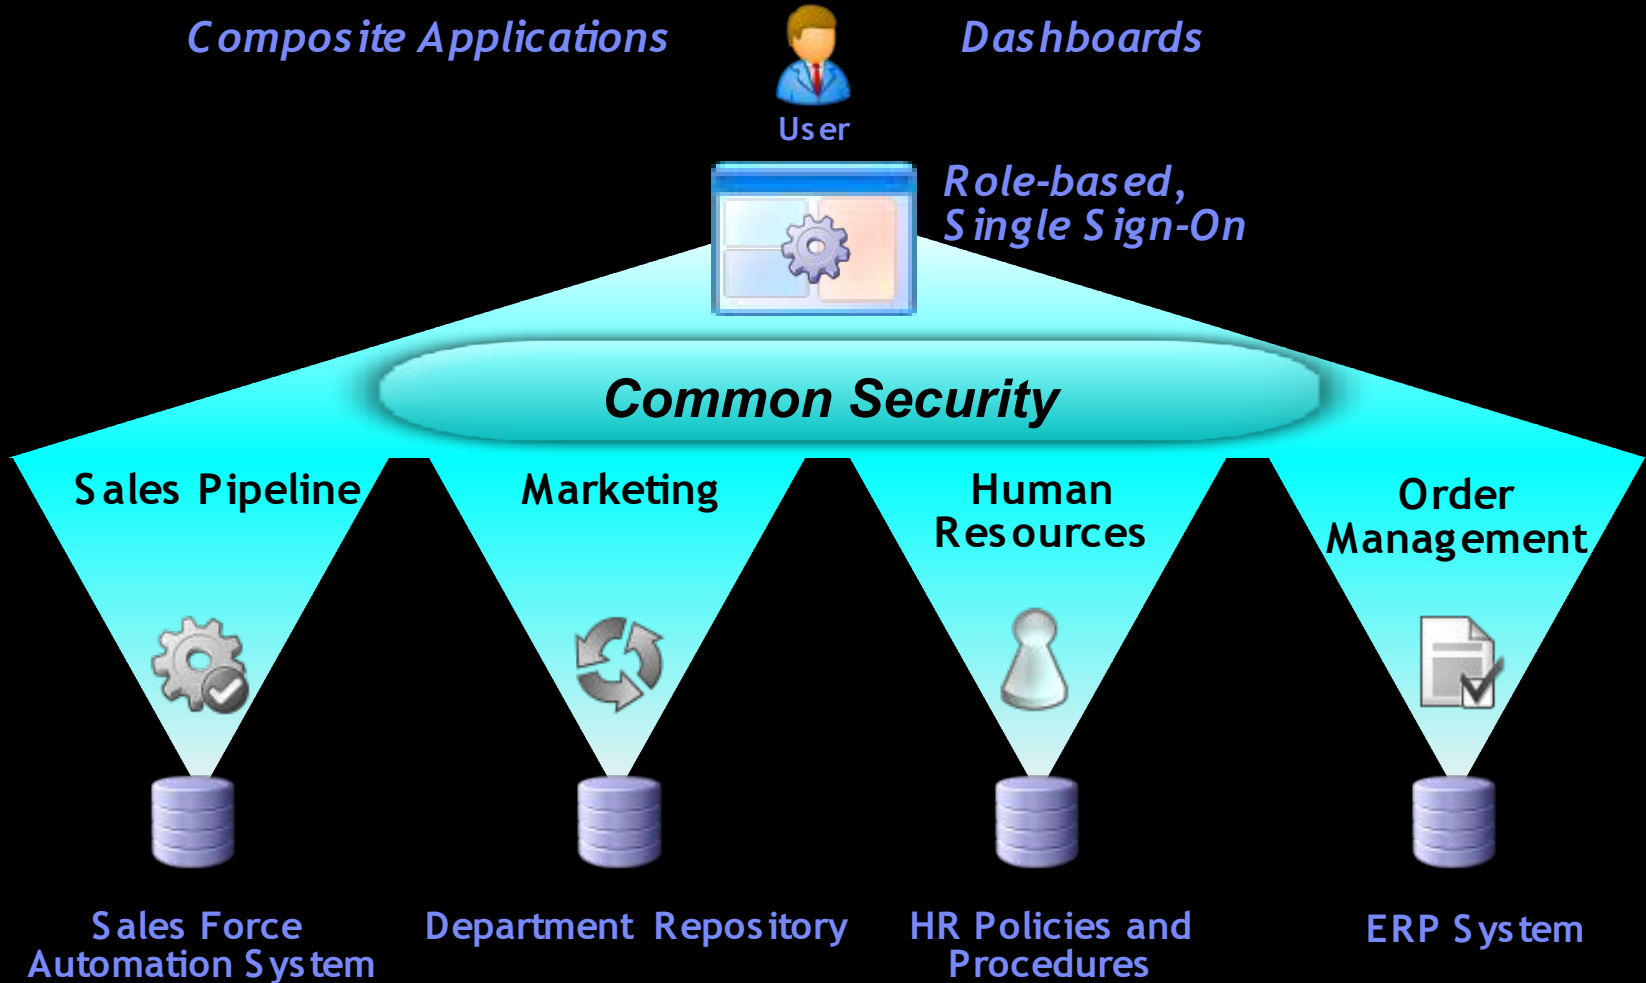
Composite Applications

Dashboards

User

Role-based, Single Sign-On

Common Security

Sales Pipeline

Marketing

Human Resources

Order Management

Sales Force Automation System

Department Repository

HR Policies and Procedures

ERP System